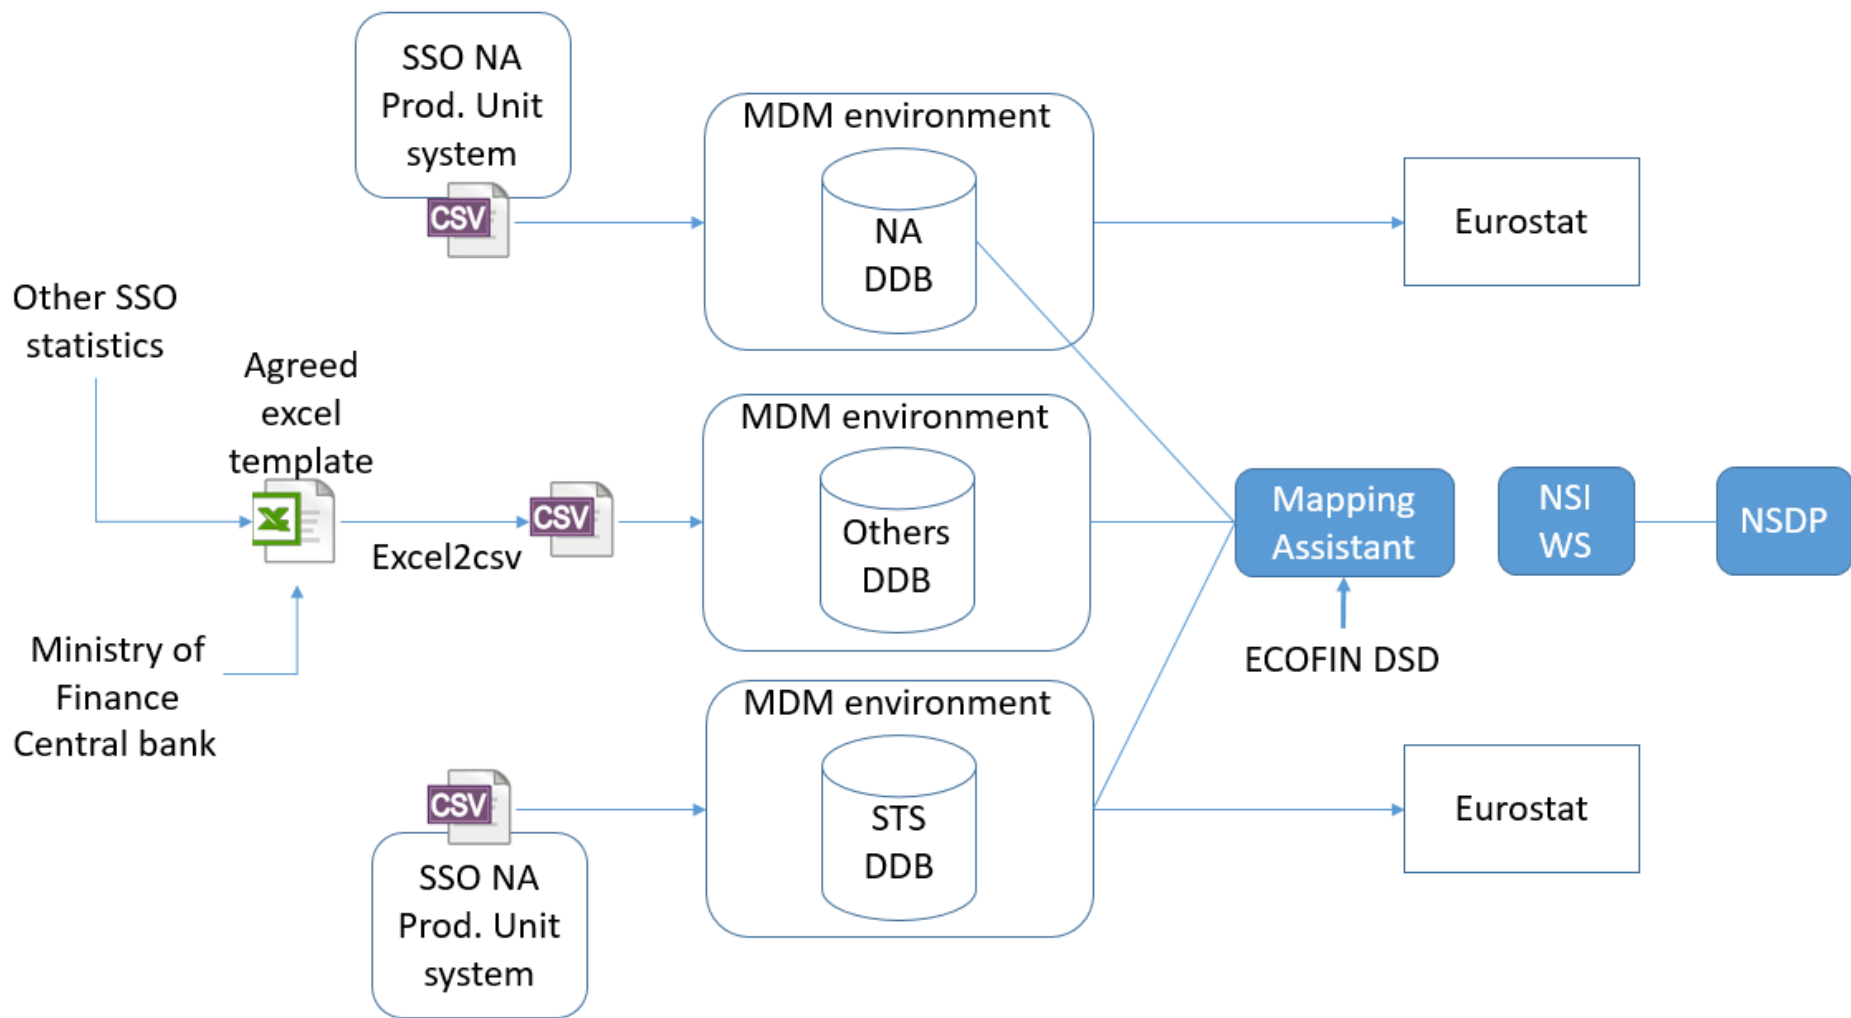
SSO NA
Prod. Unit
system

CSV

MDM environment

NA
DDB

Eurostat

Other SSO
statistics

Agreed
excel
template

CSV

Excel2csv

MDM environment

Others
DDB

Mapping
Assistant

NSI
WS

NSDP

ECOFIN DSD

Ministry of
Finance
Central bank

CSV

MDM environment

STS
DDB

Eurostat

SSO NA
Prod. Unit
system